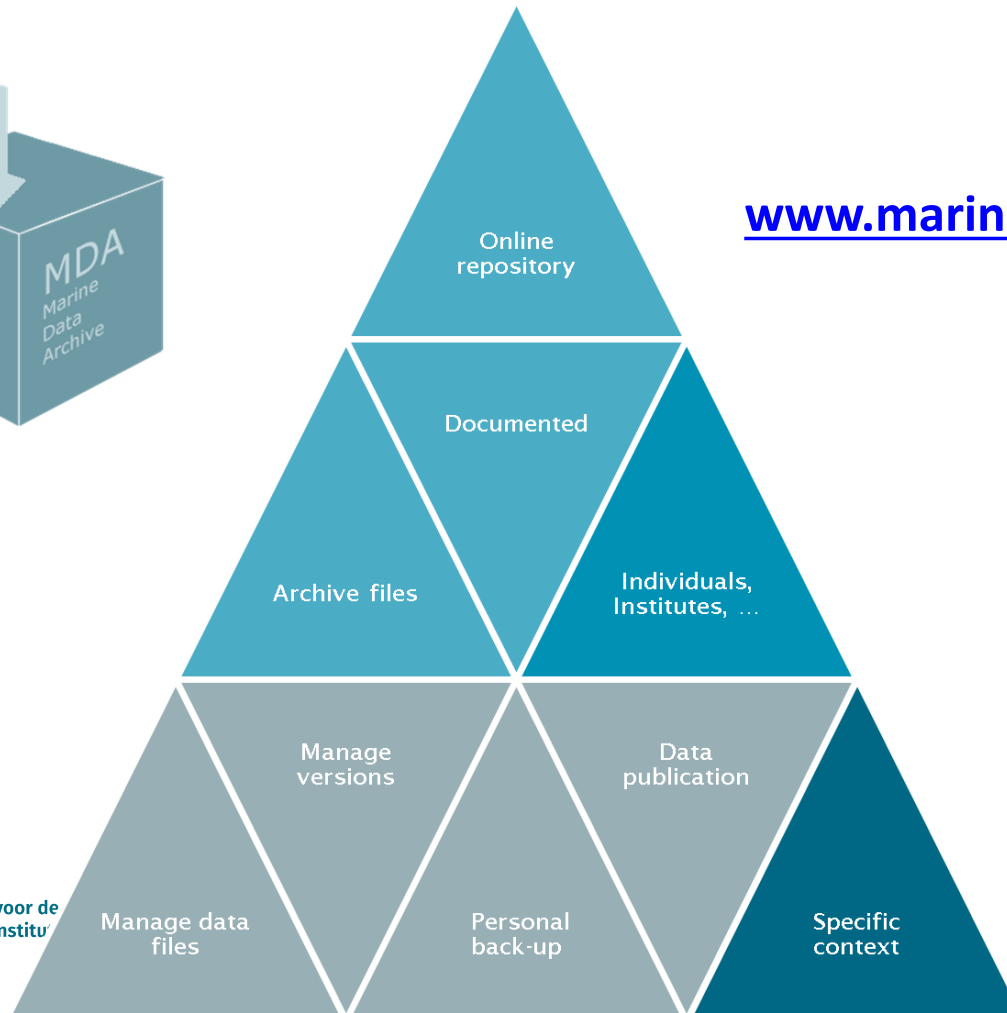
MDA
Marine
Data
Archive

www.marin

Online repository

Documented

Archive files

Individuals, Institutes, ...

Manage versions

Data publication

voor de
nstitu

Manage data files

Personal back-up

Specific context